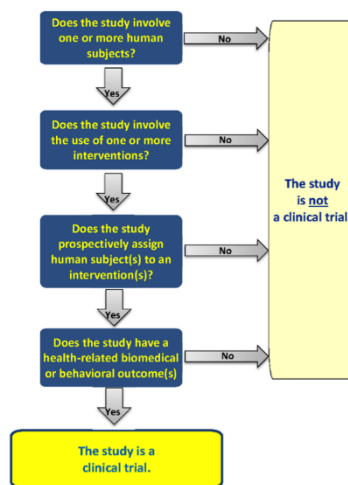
Does the study involve one or more human subjects?

No

Yes

Does the study involve the use of one or more interventions?

No

Yes

Does the study prospectively assign human subject(s) to an intervention(s)?

No

Yes

Does the study have a health-related biomedical or behavioral outcome(s)

No

Yes

The study is a clinical trial.

The study is not a clinical trial